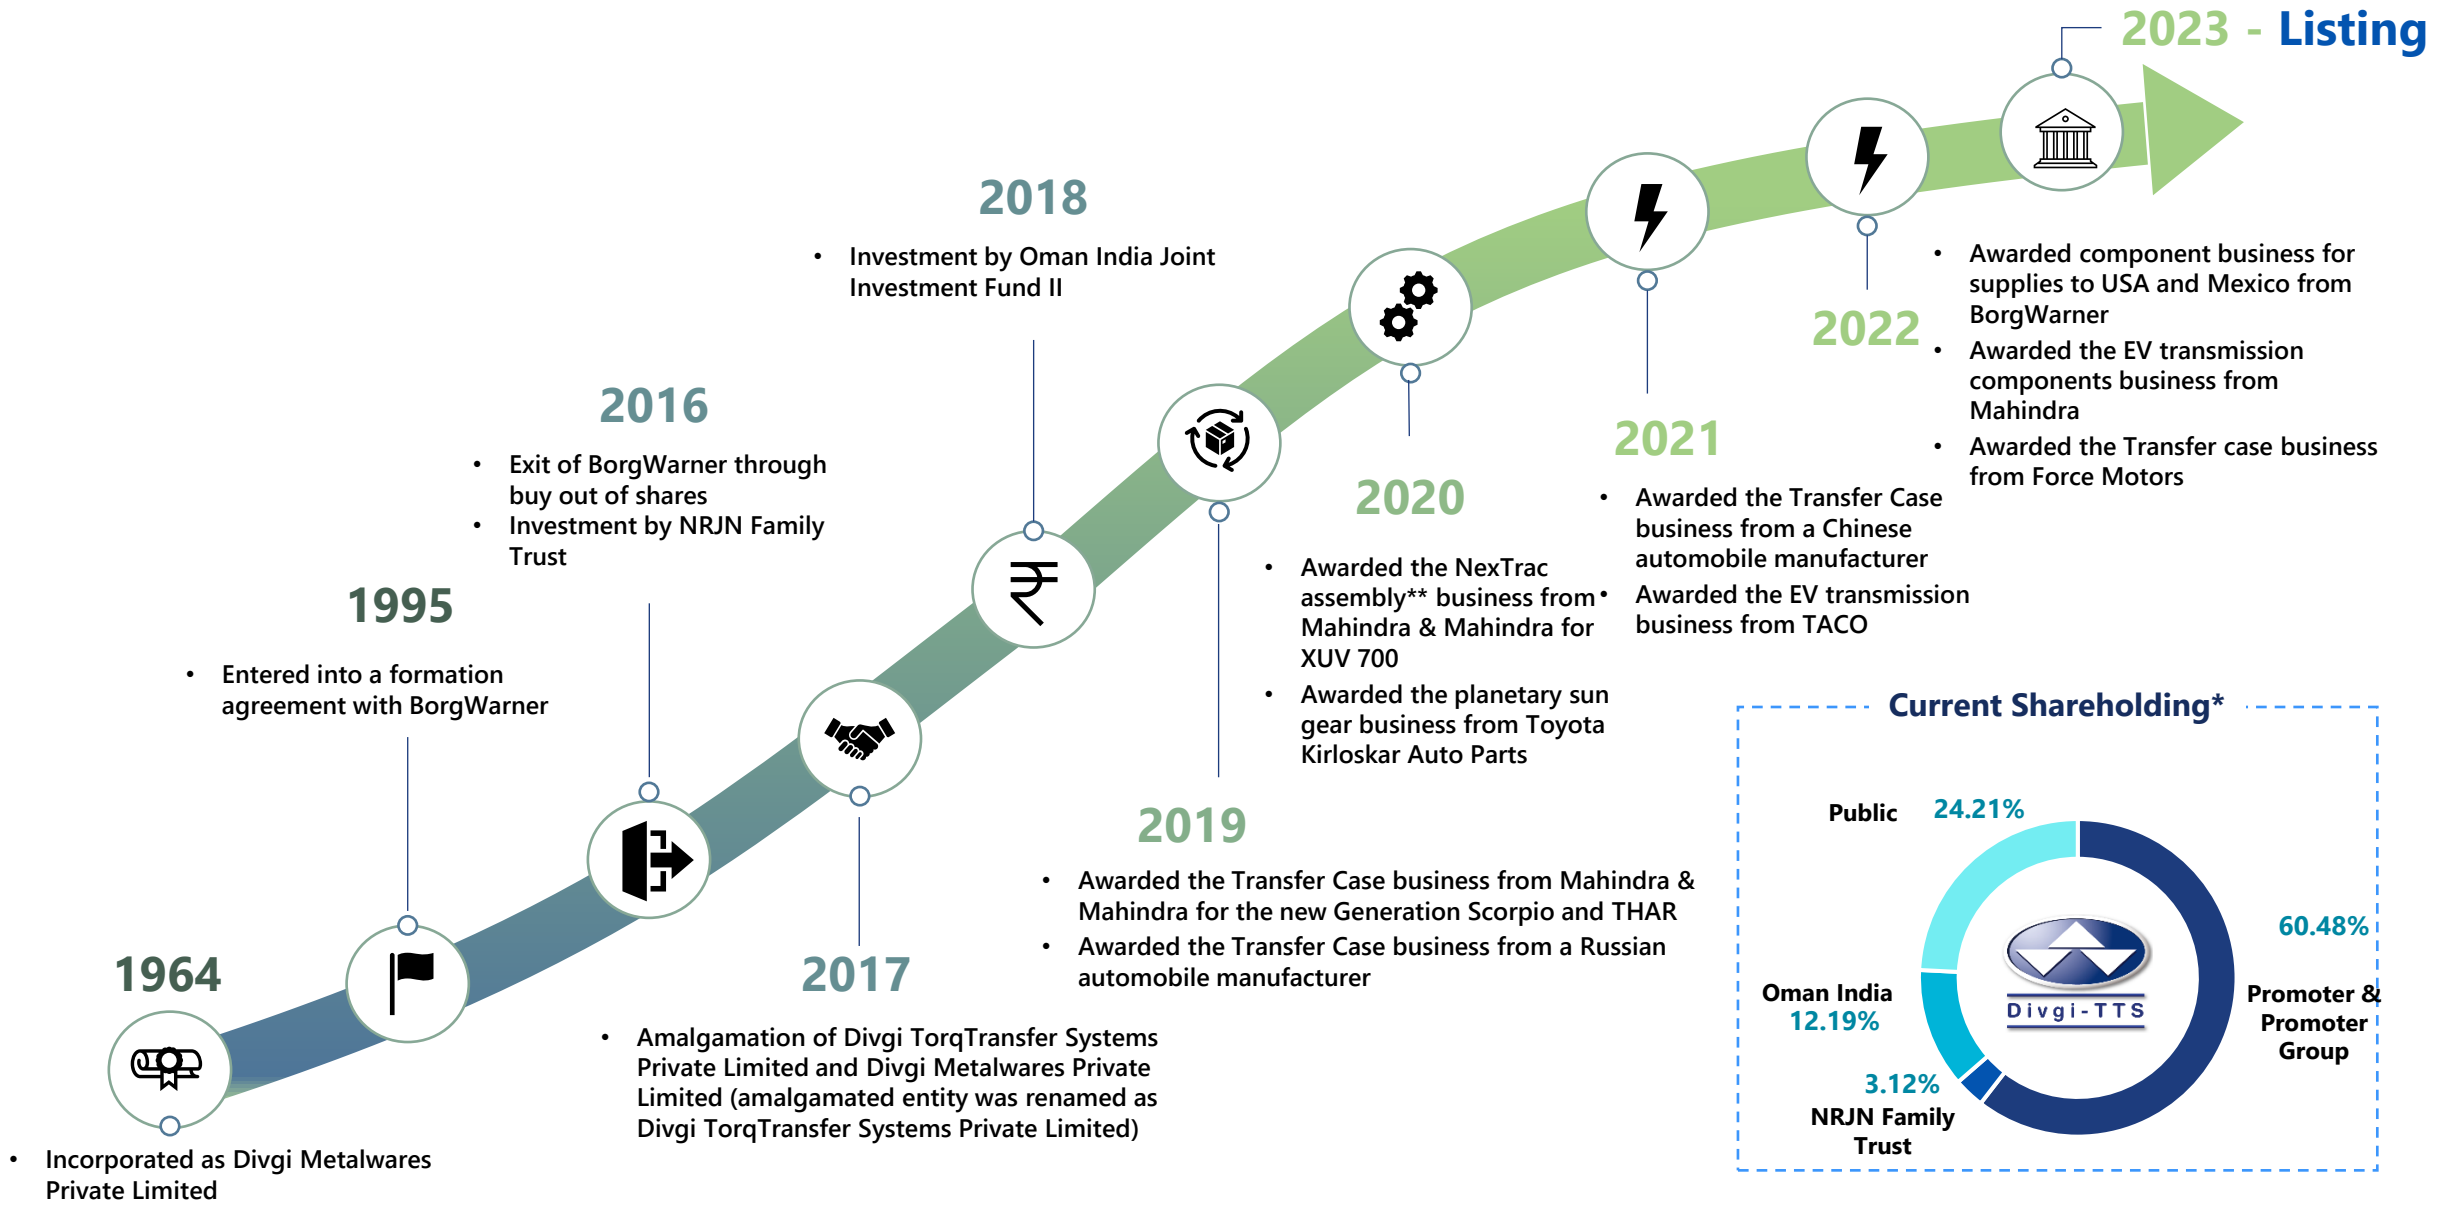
1964

• Incorporated as Divgi Metalwares Private Limited

1995

• Entered into a formation agreement with BorgWarner

2016

• Exit of BorgWarner through buy out of shares
• Investment by NRJN Family Trust

2017

• Amalgamation of Divgi TorqTransfer Systems Private Limited and Divgi Metalwares Private Limited (amalgamated entity was renamed as Divgi TorqTransfer Systems Private Limited)

2018

• Investment by Oman India Joint Investment Fund II

2019

• Awarded the Transfer Case business from Mahindra & Mahindra for the new Generation Scorpio and THAR
• Awarded the Transfer Case business from a Russian automobile manufacturer

2020

• Awarded the NexTrac assembly** business from Mahindra & Mahindra for XUV 700
• Awarded the planetary sun gear business from Toyota Kirloskar Auto Parts

2021

• Awarded the Transfer Case business from a Chinese automobile manufacturer
• Awarded the EV transmission business from TACO

2022

• Awarded component business for supplies to USA and Mexico from BorgWarner
• Awarded the EV transmission components business from Mahindra
• Awarded the Transfer case business from Force Motors

2023 - Listing

Current Shareholding*

Public 24.21%
60.48% Promoter & Promoter Group
Oman India 12.19%
3.12% NRJN Family Trust
Divgi-TTS